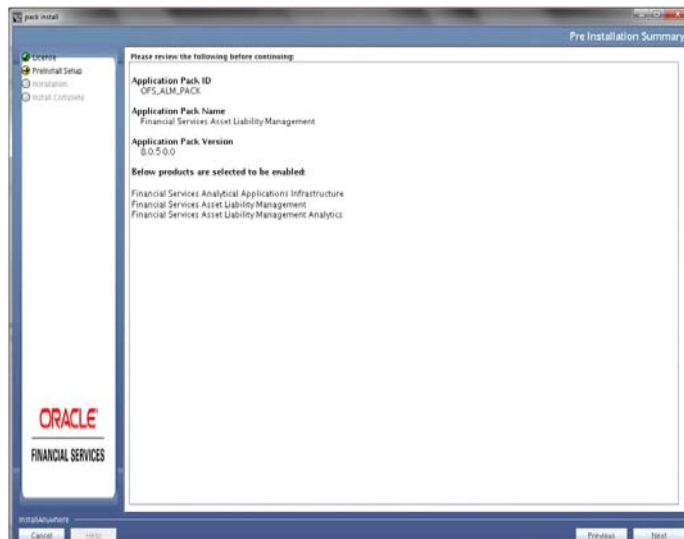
pack install

Pre Installation Summary

License
PreInstall Setup
Installation
Install Complete

Please review the following before continuing:

Application Pack ID
OFS_ALM_PACK

Application Pack Name
Financial Services Asset Liability Management

Application Pack Version
8.0.5.0.0

Below products are selected to be enabled:

Financial Services Analytical Applications Infrastructure
Financial Services Asset Liability Management
Financial Services Asset Liability Management Analytics

ORACLE
FINANCIAL SERVICES

InstallAnywhere
Cancel
Help
Previous
Next